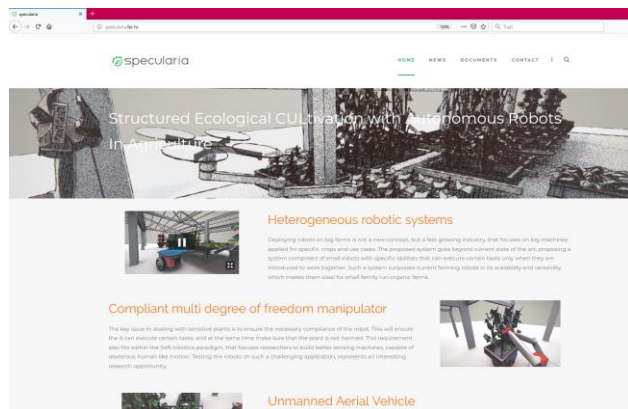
specularia

specularia.fer.hr

specularia

HOME NEWS DOCUMENTS CONTACT

Structured Ecological CULtivation with Autonomous Robots in Agriculture

Heterogeneous robotic systems

Deploying robots on big farms is not a new concept, but a fast growing industry, that focuses on big machines applied for specific crops and use cases. The proposed system goes beyond current state of the art, proposing a system comprised of small robots with specific abilities that can execute certain tasks only when they are introduced to work together. Such a system surpasses current farming robots in its scalability and versatility, which makes them ideal for small family run organic farms.

Compliant multi degree of freedom manipulator

The key issue in dealing with sensitive plants is to ensure the necessary compliance of the robot. This will ensure the it can execute certain tasks, and at the same time make sure that the plant is not harmed. This requirement also fits within the Soft robotics paradigm, that focuses researchers to build better sensing machines, capable of dexterous human like motion. Testing the robots on such a challenging application, represents an interesting research opportunity.

Unmanned Aerial Vehicle